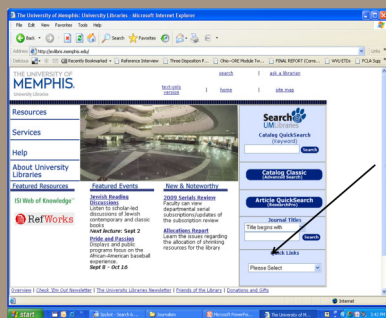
The University of Memphis: University Libraries - Microsoft Internet Explorer

File Edit View Favorites Tools Help

Back Search Favorites

Address http://exlibris.memphis.edu/

Links

Delicious Recently Bookmarked Reference Interview Three Dissertation F... Ohio-CORE Module Tw... FINAL REPORT (Corre... WVU ETDs FCLA Sup

THE UNIVERSITY OF MEMPHIS. University Libraries

text-only version | search | home | ask a librarian | site map

Resources

Services

Help

About University Libraries

Search UMLibraries

Catalog QuickSearch (Keyword)

Search

Catalog Classic (Advanced Search)

Article QuickSearch (RoadsAsPlus)

Journal Titles

Title begins with

Search

Quick Links

Please Select

Featured Resources

ISI Web of Knowledge

RefWorks

Featured Events

Jewish Readings Discussions
Listen to scholar-led discussions of Jewish contemporary and classic books
Next lecture: Sept 2

Pride and Passion
Displays and public programs focus on the African-American baseball experience.
Sept 8 – Oct 16

New & Noteworthy

2009 Serials Review
Faculty can view departmental serial subscriptions/updates of the subscription review

Allocations Report
Learn the issues regarding the allocation of shrinking resources for the library

Overview | Check 'Em Out Newsletter | The University Libraries Newsletter | Friends of the Library | Donations and Gifts

Internet

start Spybot - Search & ... Journalism Microsoft PowerPoi... The University of M... 3:41 PM